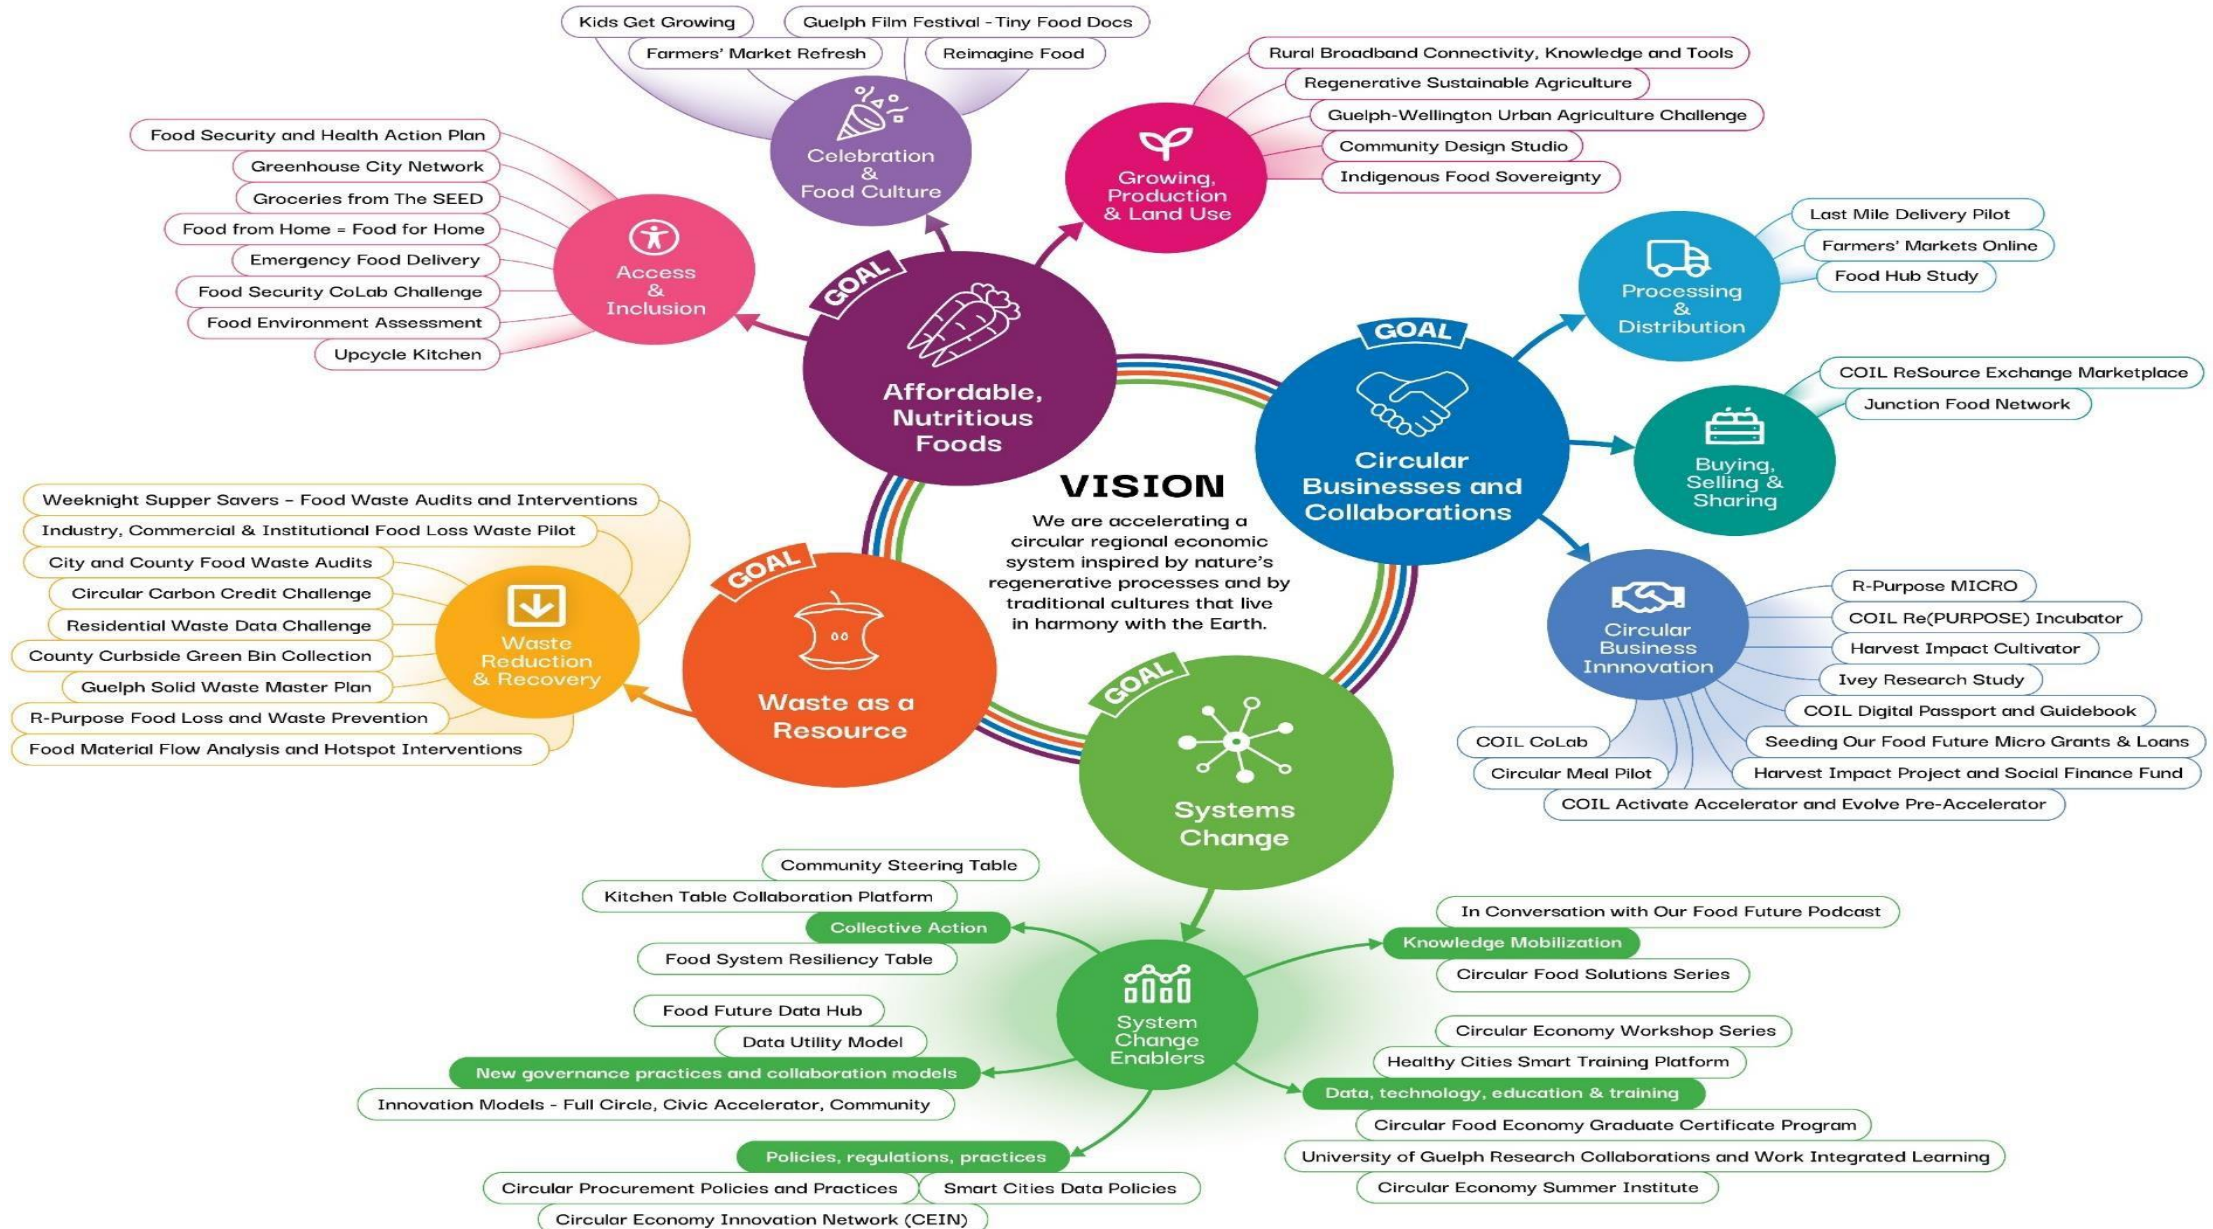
Kids Get Growing
Guelph Film Festival - Tiny Food Docs
Farmers' Market Refresh
Reimagine Food

Celebration & Food Culture

Rural Broadband Connectivity, Knowledge and Tools
Regenerative Sustainable Agriculture
Guelph-Wellington Urban Agriculture Challenge
Community Design Studio
Indigenous Food Sovereignty

Growing, Production & Land Use

Food Security and Health Action Plan
Greenhouse City Network
Groceries from The SEED
Food from Home = Food for Home
Emergency Food Delivery
Food Security CoLab Challenge
Food Environment Assessment
Upcycle Kitchen

Access & Inclusion

GOAL
Affordable, Nutritious Foods

Last Mile Delivery Pilot
Farmers' Markets Online
Food Hub Study

Processing & Distribution

GOAL
Circular Businesses and Collaborations

COIL ReSource Exchange Marketplace
Junction Food Network

Buying, Selling & Sharing

VISION
We are accelerating a circular regional economic system inspired by nature's regenerative processes and by traditional cultures that live in harmony with the Earth.

Weeknight Supper Savers – Food Waste Audits and Interventions
Industry, Commercial & Institutional Food Loss Waste Pilot
City and County Food Waste Audits
Circular Carbon Credit Challenge
Residential Waste Data Challenge
County Curbside Green Bin Collection
Guelph Solid Waste Master Plan
R-Purpose Food Loss and Waste Prevention
Food Material Flow Analysis and Hotspot Interventions

Waste Reduction & Recovery

GOAL
Waste as a Resource

Circular Business Innnovation

R-Purpose MICRO
COIL Re(PURPOSE) Incubator
Harvest Impact Cultivator
Ivey Research Study
COIL Digital Passport and Guidebook
Seeding Our Food Future Micro Grants & Loans
Harvest Impact Project and Social Finance Fund
COIL Activate Accelerator and Evolve Pre-Accelerator
COIL CoLab
Circular Meal Pilot

GOAL
Systems Change

Community Steering Table
Kitchen Table Collaboration Platform
Collective Action
Food System Resiliency Table

In Conversation with Our Food Future Podcast
Knowledge Mobilization
Circular Food Solutions Series

System Change Enablers

Food Future Data Hub
Data Utility Model
New governance practices and collaboration models
Innovation Models - Full Circle, Civic Accelerator, Community

Circular Economy Workshop Series
Healthy Cities Smart Training Platform
Data, technology, education & training
Circular Food Economy Graduate Certificate Program
University of Guelph Research Collaborations and Work Integrated Learning
Circular Economy Summer Institute

Policies, regulations, practices
Circular Procurement Policies and Practices
Smart Cities Data Policies
Circular Economy Innovation Network (CEIN)